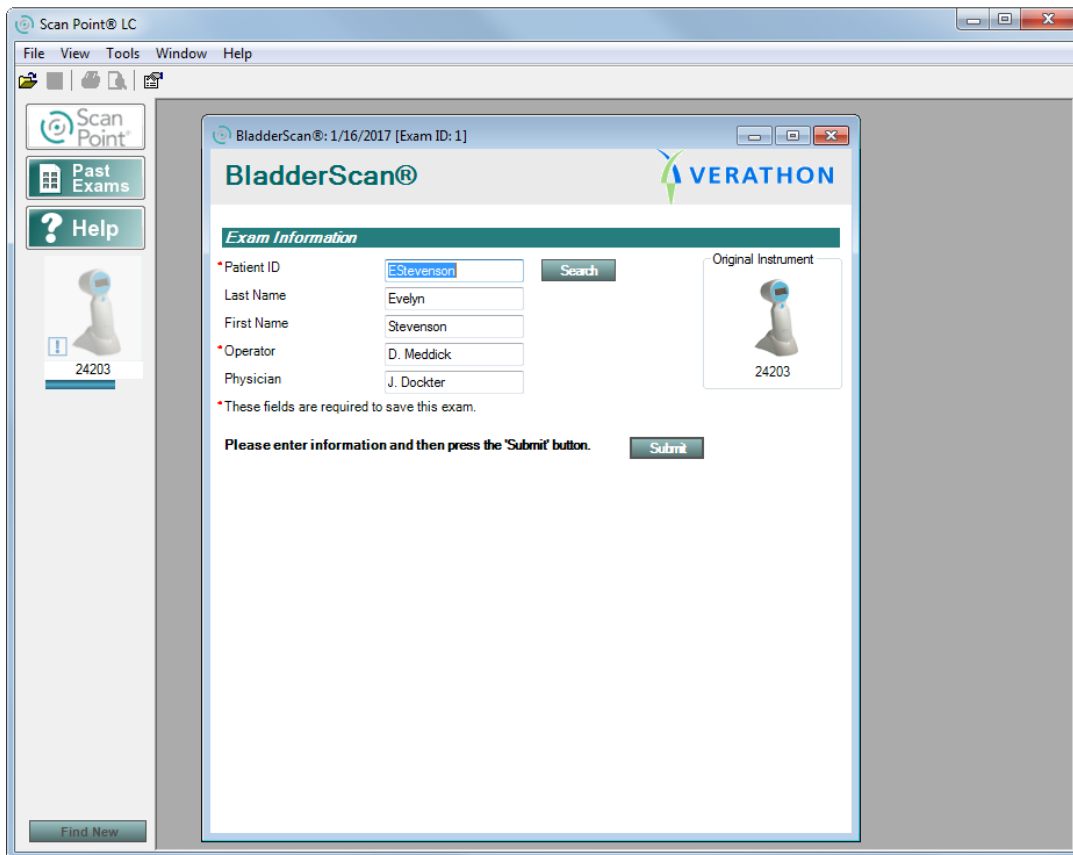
Scan Point® LC

File View Tools Window Help

Scan Point®

Past Exams

Help

24203

Find New

BladderScan®: 1/16/2017 [Exam ID: 1]

BladderScan®

VERATHON

Exam Information

*Patient ID EStevenson Search

Last Name Evelyn

First Name Stevenson

*Operator D. Meddick

Physician J. Dockter

*These fields are required to save this exam.

Original Instrument

24203

Please enter information and then press the 'Submit' button. Submit